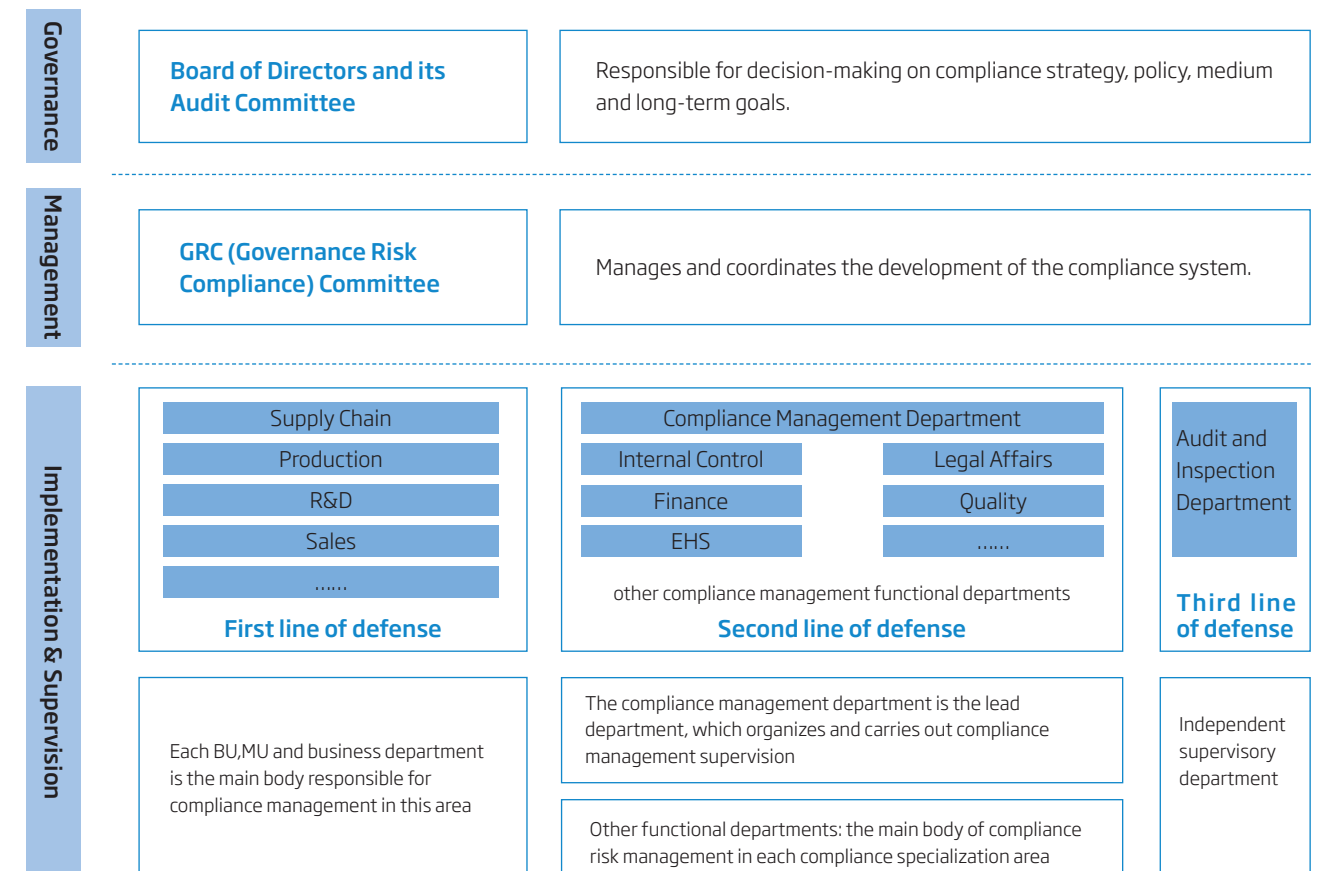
Governance

Board of Directors and its Audit Committee

Responsible for decision-making on compliance strategy, policy, medium and long-term goals.

Management

GRC (Governance Risk Compliance) Committee

Manages and coordinates the development of the compliance system.

Implementation & Supervision

Supply Chain
Production
R&D
Sales
......

First line of defense

Compliance Management Department
Internal Control
Legal Affairs
Finance
Quality
EHS
......

other compliance management functional departments

Second line of defense

Audit and Inspection Department

Third line of defense

Each BU,MU and business department is the main body responsible for compliance management in this area

The compliance management department is the lead department, which organizes and carries out compliance management supervision

Other functional departments: the main body of compliance risk management in each compliance specialization area

Independent supervisory department